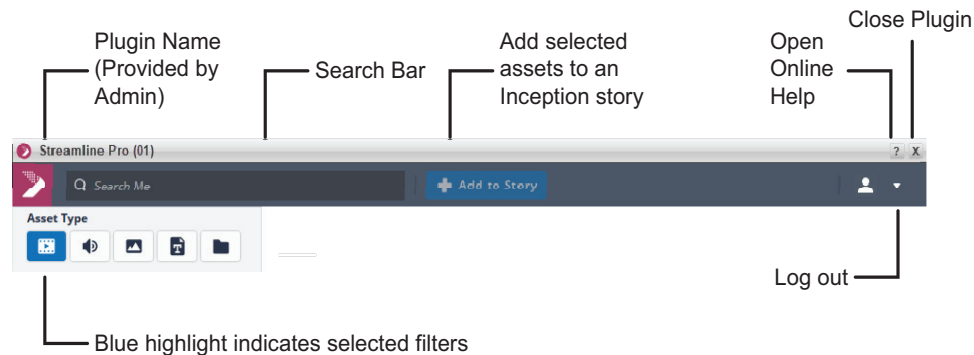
Plugin Name (Provided by Admin)

Search Bar

Add selected assets to an Inception story

Open Online Help

Close Plugin

Streamline Pro (01)

? X

Search Me

Add to Story

Asset Type

Log out

Blue highlight indicates selected filters